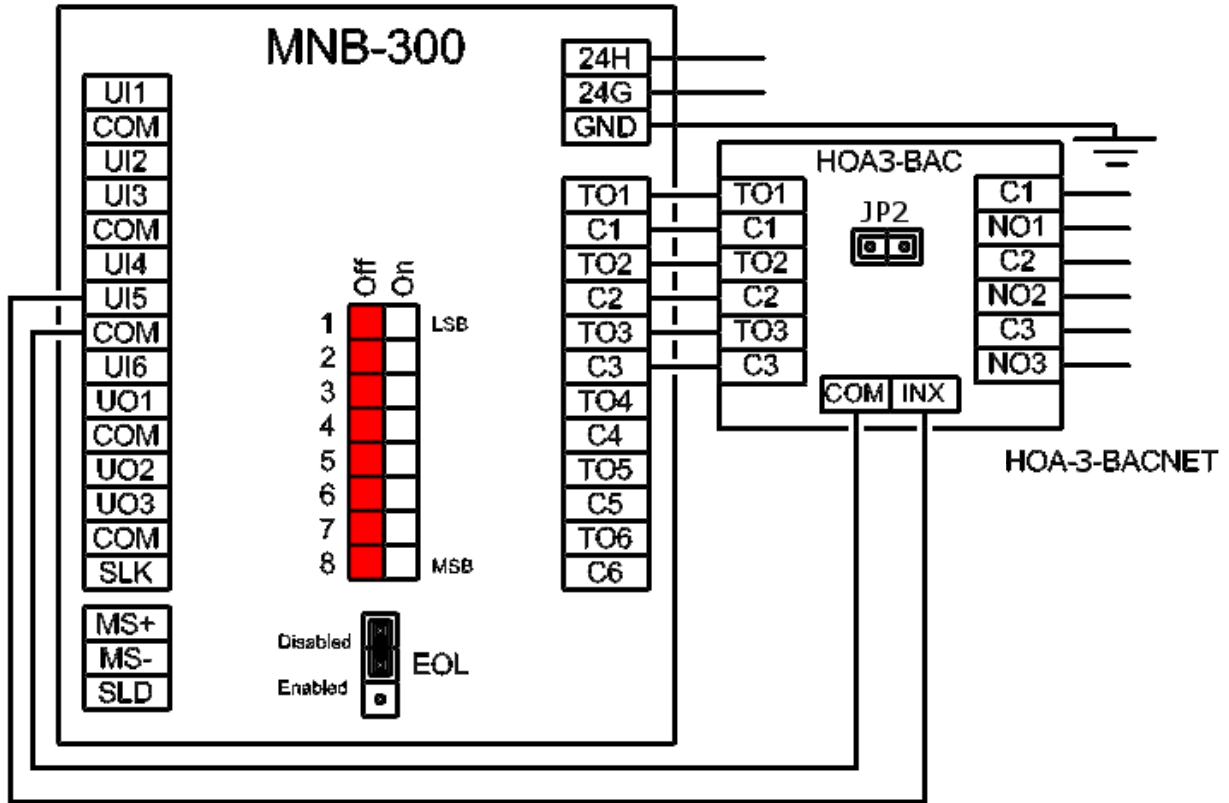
MNB-300

UI1
COM
UI2
UI3
COM
UI4
UI5
COM
UI6
UO1
COM
UO2
UO3
COM
SLK

MS+
MS-
SLD

Off On
1
2
3
4
5
6
7
8
LSB
MSB

Disabled
Enabled
EOL

24H
24G
GND

TO1
C1
TO2
C2
TO3
C3
TO4
C4
TO5
C5
TO6
C6

HOA3-BAC
TO1
C1
TO2
C2
TO3
C3
JP2
C1
NO1
C2
NO2
C3
NO3
COM INX

HOA-3-BACNET